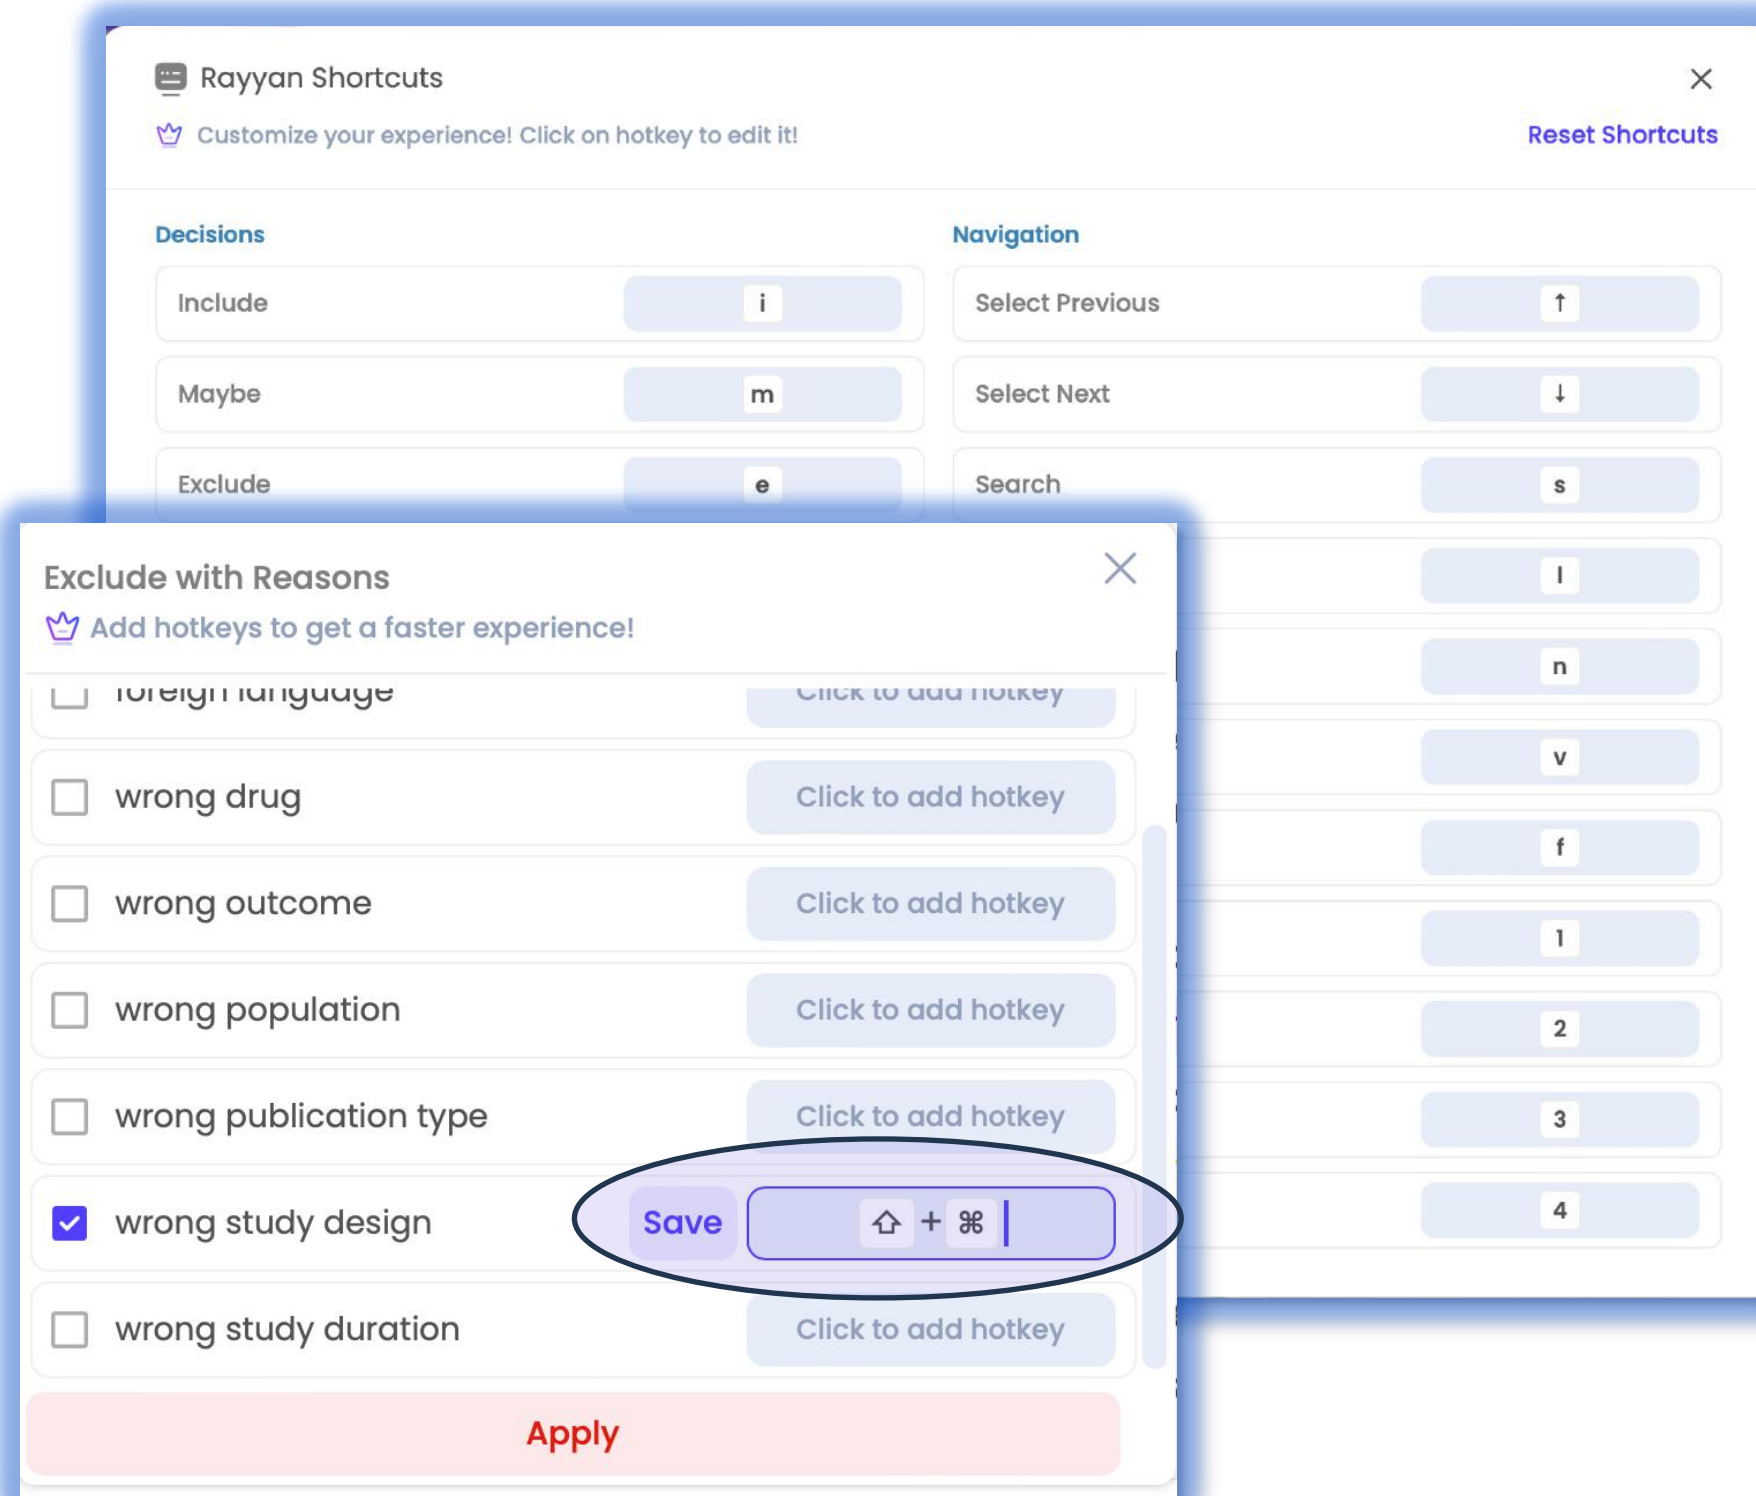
Rayyan Shortcuts

Customize your experience! Click on hotkey to edit it!

Reset Shortcuts

Decisions

Include i

Maybe m

Exclude e

Navigation

Select Previous ↑

Select Next ↓

Search s

l

n

v

f

1

2

3

4

Exclude with Reasons

Add hotkeys to get a faster experience!

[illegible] Click to add hotkey

wrong drug Click to add hotkey

wrong outcome Click to add hotkey

wrong population Click to add hotkey

wrong publication type Click to add hotkey

wrong study design Save ⇧ + ⌘

wrong study duration Click to add hotkey

Apply